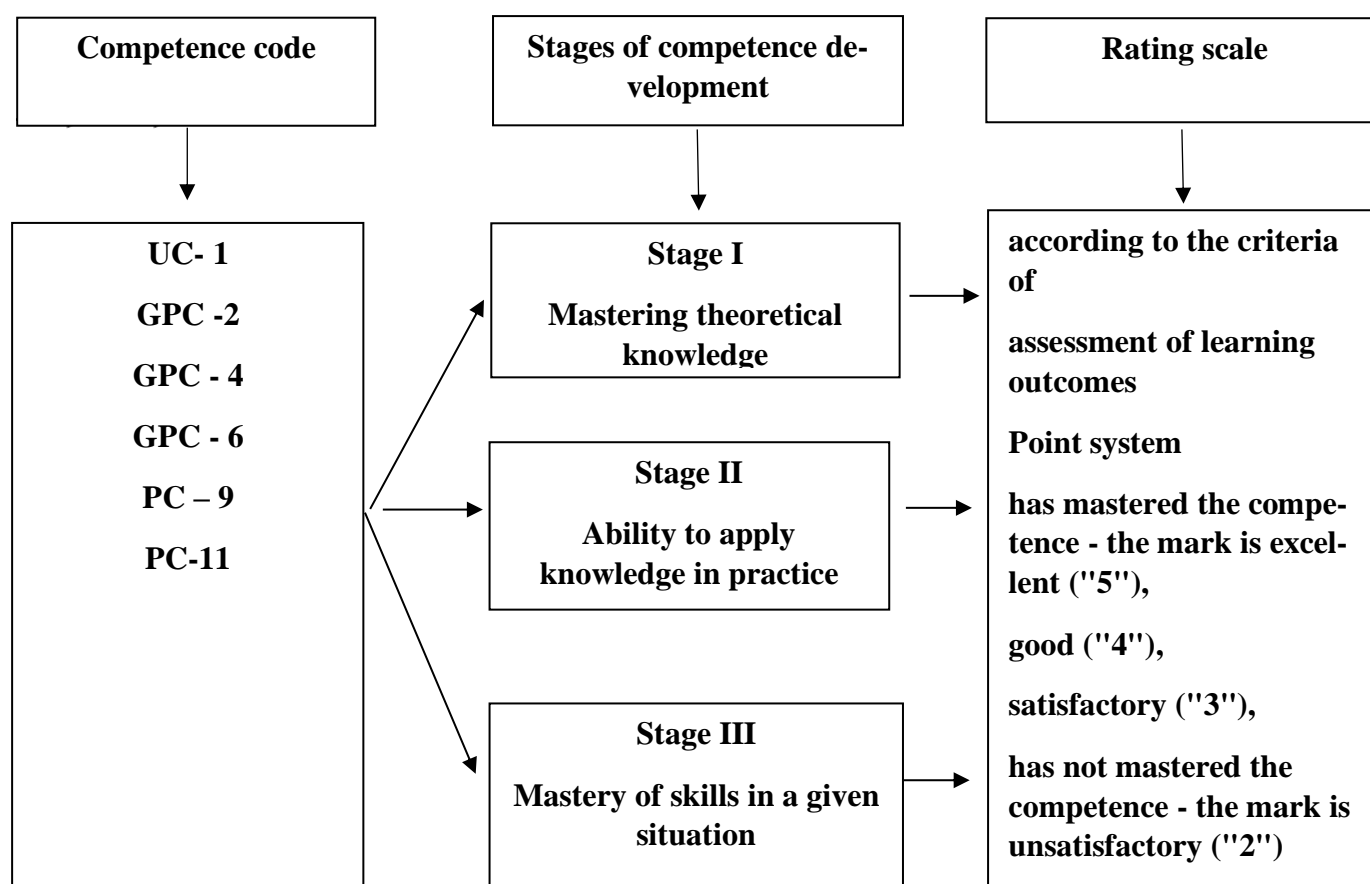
Competence code

Stages of competence development

Rating scale

UC- 1

GPC -2

GPC - 4

GPC - 6

PC – 9

PC-11

Stage I

Mastering theoretical knowledge

Stage II

Ability to apply knowledge in practice

Stage III

Mastery of skills in a given situation

according to the criteria of

assessment of learning outcomes

Point system

has mastered the competence - the mark is excellent ("5"),

good ("4"),

satisfactory ("3"),

has not mastered the competence - the mark is unsatisfactory ("2")